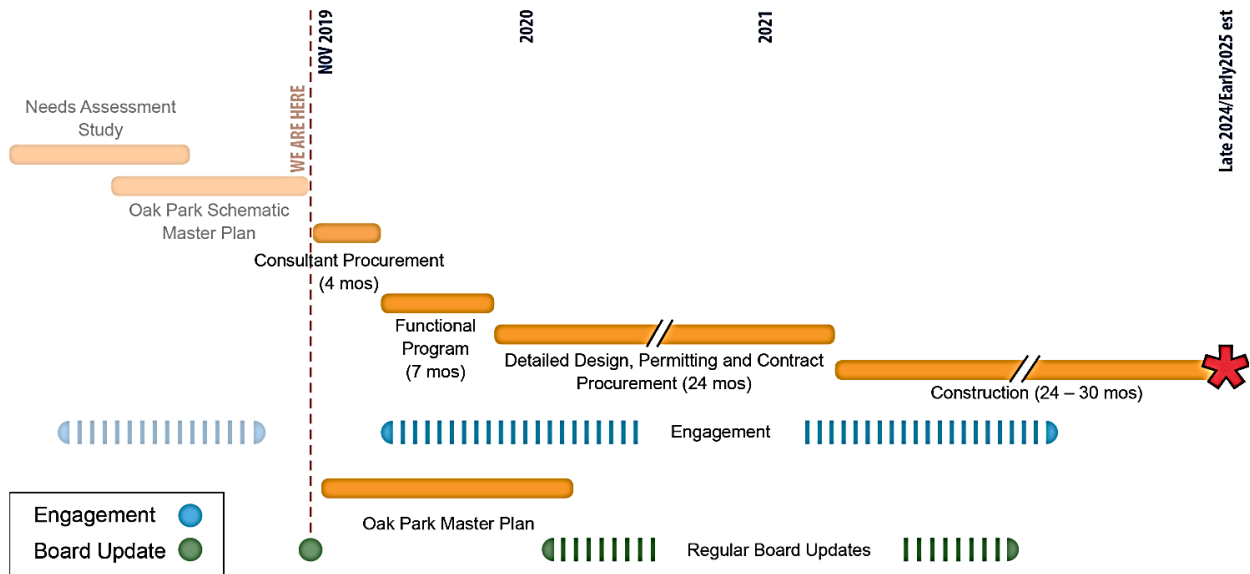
NOV 2019

2020

2021

Late 2024/Early2025 est

WE ARE HERE

Needs Assessment Study

Oak Park Schematic Master Plan

Consultant Procurement (4 mos)

Functional Program (7 mos)

Detailed Design, Permitting and Contract Procurement (24 mos)

Construction (24 – 30 mos)

Engagement

Oak Park Master Plan

Regular Board Updates

Engagement

Board Update